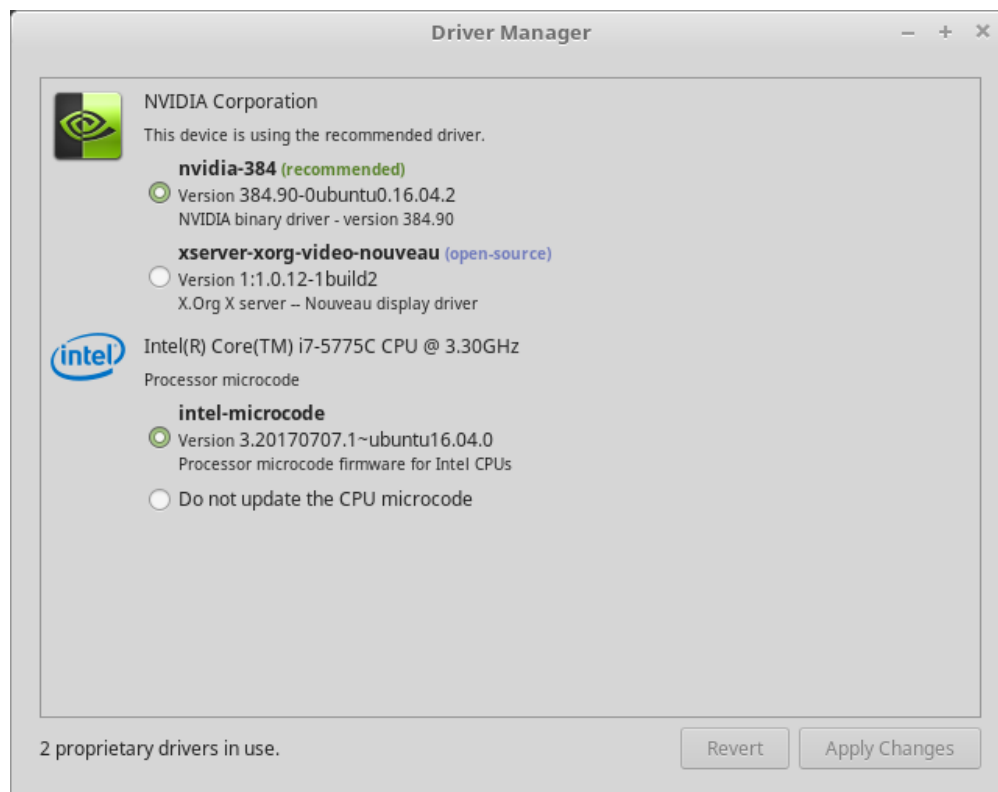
Driver Manager

– + ×

NVIDIA Corporation

This device is using the recommended driver.

nvidia-384 (recommended)
Version 384.90-0ubuntu0.16.04.2
NVIDIA binary driver - version 384.90

xserver-xorg-video-nouveau (open-source)
Version 1:1.0.12-1build2
X.Org X server -- Nouveau display driver

intel

Intel(R) Core(TM) i7-5775C CPU @ 3.30GHz

Processor microcode

intel-microcode
Version 3.20170707.1~ubuntu16.04.0
Processor microcode firmware for Intel CPUs

Do not update the CPU microcode

2 proprietary drivers in use.

Revert

Apply Changes